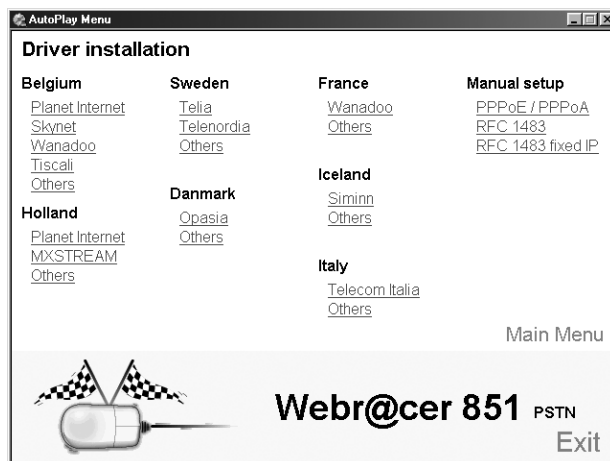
AutoPlay Menu

Driver installation

Belgium
Planet Internet
Skynet
Wanadoo
Tiscali
Others

Holland
Planet Internet
MXSTREAM
Others

Sweden
Telia
Telenordia
Others

Danmark
Opasia
Others

France
Wanadoo
Others

Iceland
Siminn
Others

Italy
Telecom Italia
Others

Manual setup
PPPoE / PPPoA
RFC 1483
RFC 1483 fixed IP

Main Menu

Webr@cer 851 PSTN

Exit